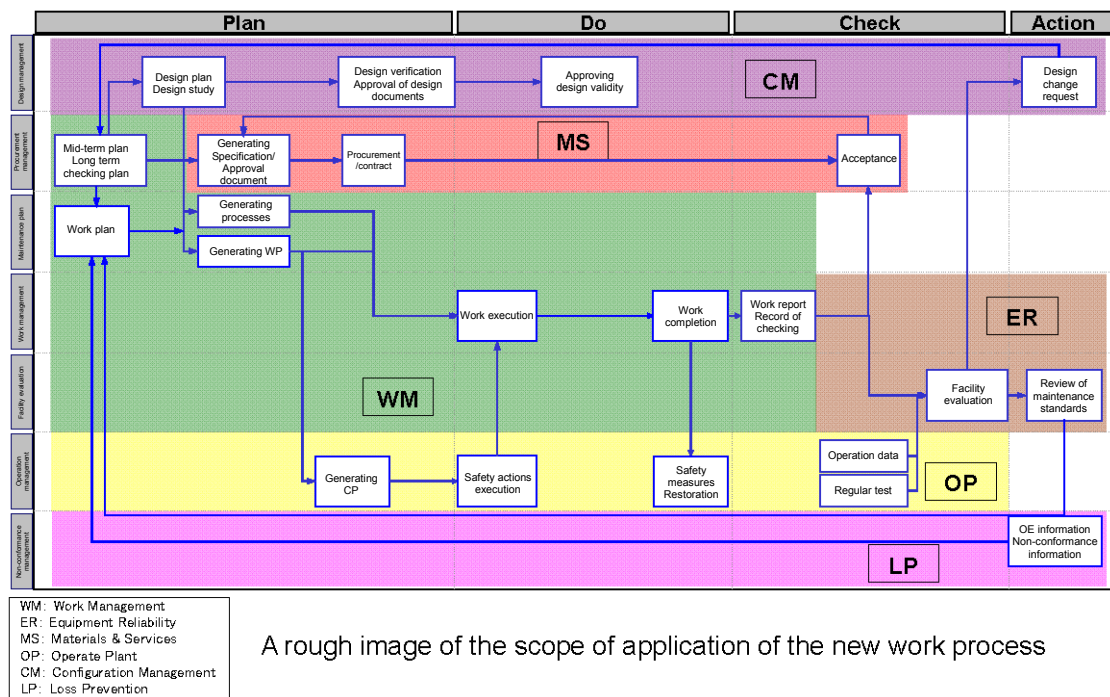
Plan

Do

Check

Action

Design management

Procurement management

Maintenance plan

Work management

Facility evaluation

Operation management

Non-conformance management

Design plan
Design study

Design verification
Approval of design documents

Approving design validity

CM

Design change request

Mid-term plan
Long term checking plan

Generating Specification/ Approval document

Procurement /contract

MS

Acceptance

Work plan

Generating processes

Generating WP

Work execution

Work completion

Work report
Record of checking

ER

WM

Facility evaluation

Review of maintenance standards

Generating CP

Safety actions execution

Safety measures Restoration

Operation data

Regular test

OP

OE information
Non-conformance information

LP

WM: Work Management
ER: Equipment Reliability
MS: Materials & Services
OP: Operate Plant
CM: Configuration Management
LP: Loss Prevention

A rough image of the scope of application of the new work process